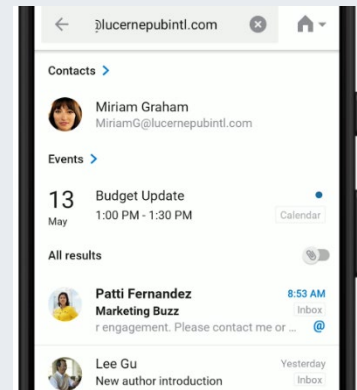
@lucernepubintl.com

Contacts >

Miriam Graham
MiriamG@lucernepubintl.com

Events >

13 May
Budget Update
1:00 PM - 1:30 PM
Calendar

All results

Patti Fernandez
8:53 AM
Marketing Buzz
Inbox
r engagement. Please contact me or ...
@

Lee Gu
Yesterday
New author introduction
Inbox